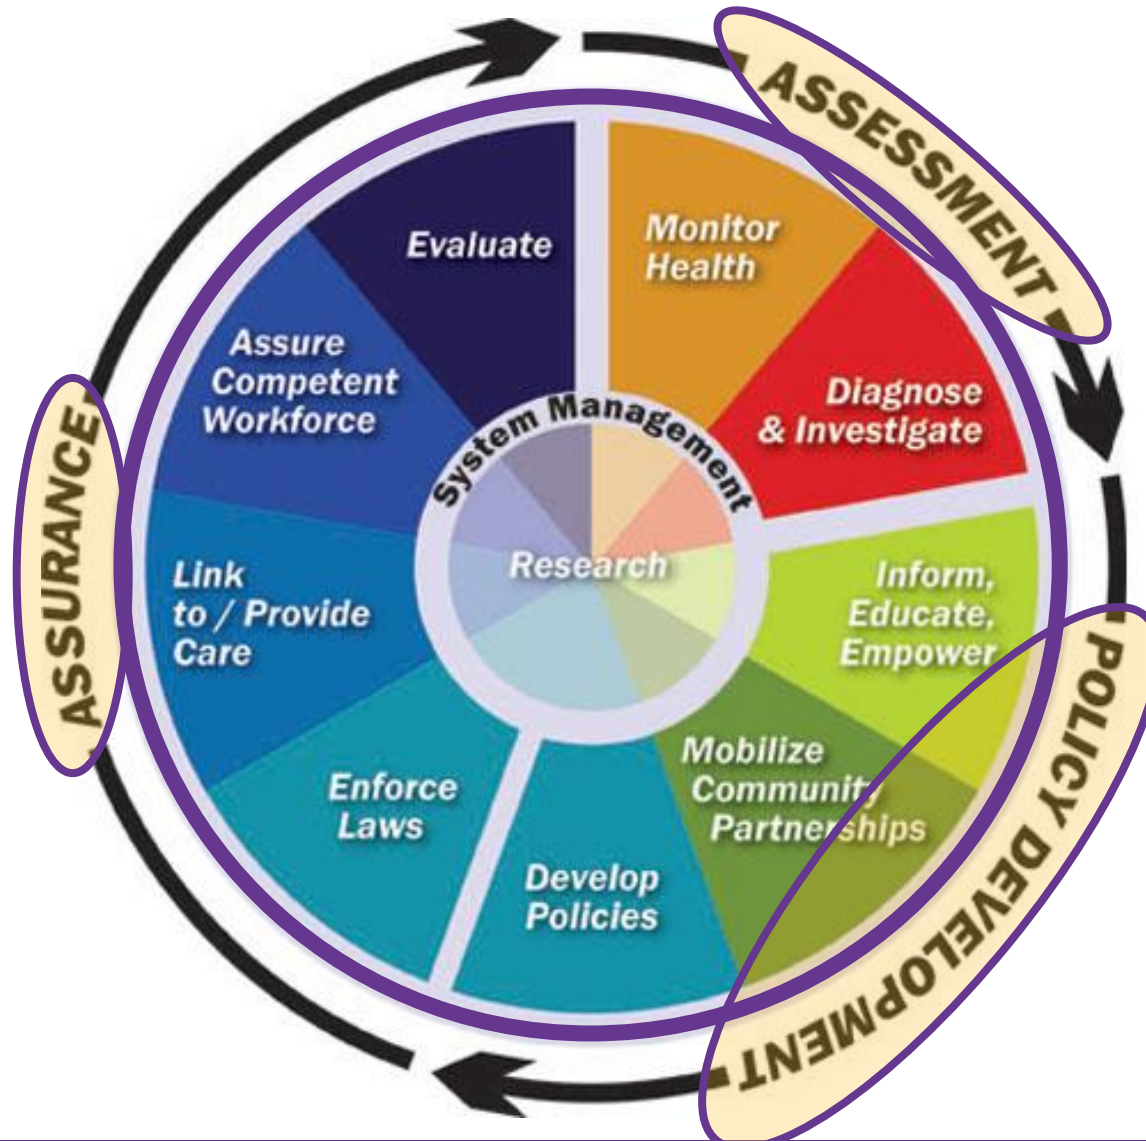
ASSESSMENT

Monitor Health

Diagnose & Investigate

Inform, Educate, Empower

POLICY DEVELOPMENT

Mobilize Community Partnerships

Develop Policies

Enforce Laws

Link to / Provide Care

ASSURANCE

Assure Competent Workforce

Evaluate

System Management

Research